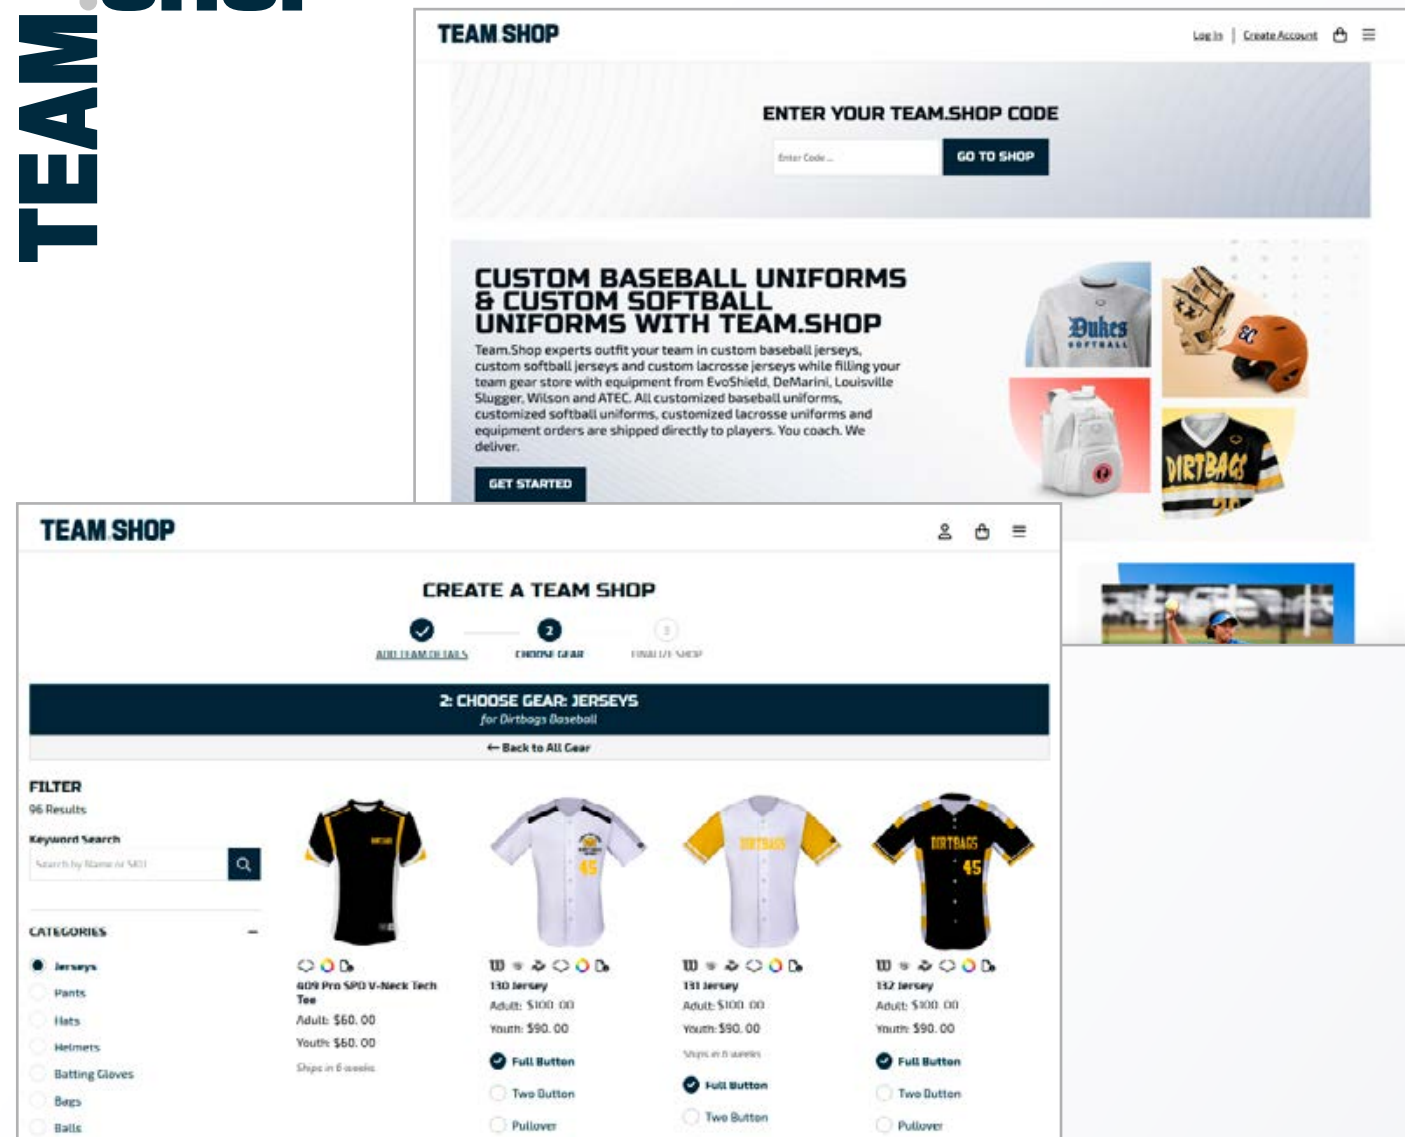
TEAM.SHOP

TEAM.SHOP
Log In | Create Account

ENTER YOUR TEAM.SHOP CODE
Enter Code...
GO TO SHOP

CUSTOM BASEBALL UNIFORMS & CUSTOM SOFTBALL UNIFORMS WITH TEAM.SHOP
Team.Shop experts outfit your team in custom baseball jerseys, custom softball jerseys and custom lacrosse jerseys while filling your team gear store with equipment from EvoShield, DeMarini, Louisville Slugger, Wilson and ATEC. All customized baseball uniforms, customized softball uniforms, customized lacrosse uniforms and equipment orders are shipped directly to players. You coach. We deliver.
GET STARTED

Dukes SOFTBALL
DIRTBAGS

TEAM.SHOP

CREATE A TEAM SHOP
ADD TEAM DETAILS
2 CHOOSE GEAR
3 FINALIZE SHOP

2: CHOOSE GEAR: JERSEYS
for Dirtbags Baseball
← Back to All Gear

FILTER
96 Results
Keyword Search
Search by Name or SKU

CATEGORIES
Jerseys
Pants
Hats
Helmets
Batting Gloves
Bags
Balls

409 Pro SPD V-Neck Tech Tee
Adult: $60.00
Youth: $60.00
Ships in 6 weeks

130 Jersey
Adult: $100.00
Youth: $90.00
Full Button
Two Button
Pullover

131 Jersey
Adult: $100.00
Youth: $90.00
Ships in 6 weeks
Full Button
Two Button

132 Jersey
Adult: $100.00
Youth: $90.00
Full Button
Two Button
Pullover

DIRTBAGS 45